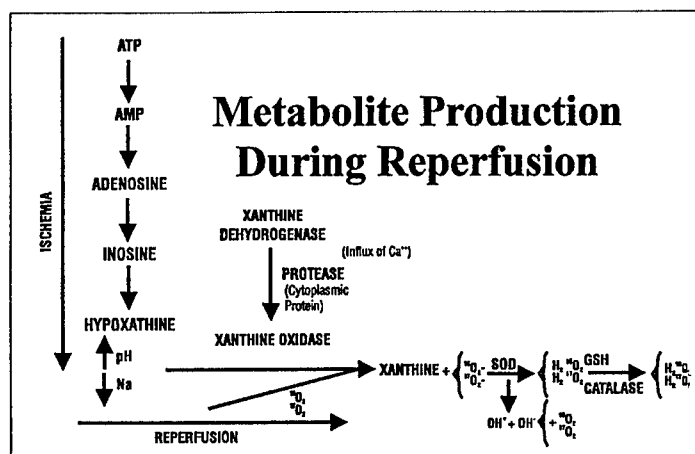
ISCHEMIA

ATP

AMP

ADENOSINE

INOSINE

HYPOXATHINE

pH

Na

Metabolite Production During Reperfusion

XANTHINE DEHYDROGENASE

(Influx of Ca$^{++}$)

PROTEASE (Cytoplasmic Protein)

XANTHINE OXIDASE

$^{16}O_2$ $^{17}O_2$

REPERFUSION

XANTHINE + $\{^{16}O_2^-$ $^{17}O_2^-$ SOD $\{H_2{}^{16}O_2$ $H_2{}^{17}O_2$ GSH CATALASE $\{H_2{}^{16}O$ $H_2{}^{17}O$

OH$^{*}$ + OH$^{-}$ $\{+ ^{16}O_2$ $^{17}O_2$